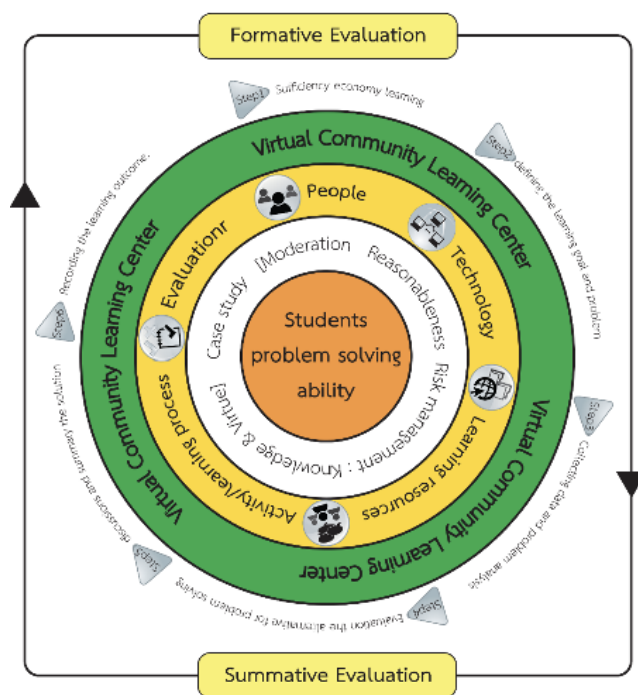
Formative Evaluation

Step1 Sufficiency economy learning

Step2 defining the learning goal and problem

Step3 Collecting data and problem analysis

Step4 Evaluation the alternative for problem solving

Step5 discussions and summary the solution

Step6 Recording the learning outcome

Virtual Community Learning Center

Virtual Community Learning Center

Virtual Community Learning Center

People

Technology

Learning resources

Activity/learning process

Evaluationr

Case study [Moderation Reasonableness Risk management : Knowledge & Virtue]

Students problem solving ability

Summative Evaluation